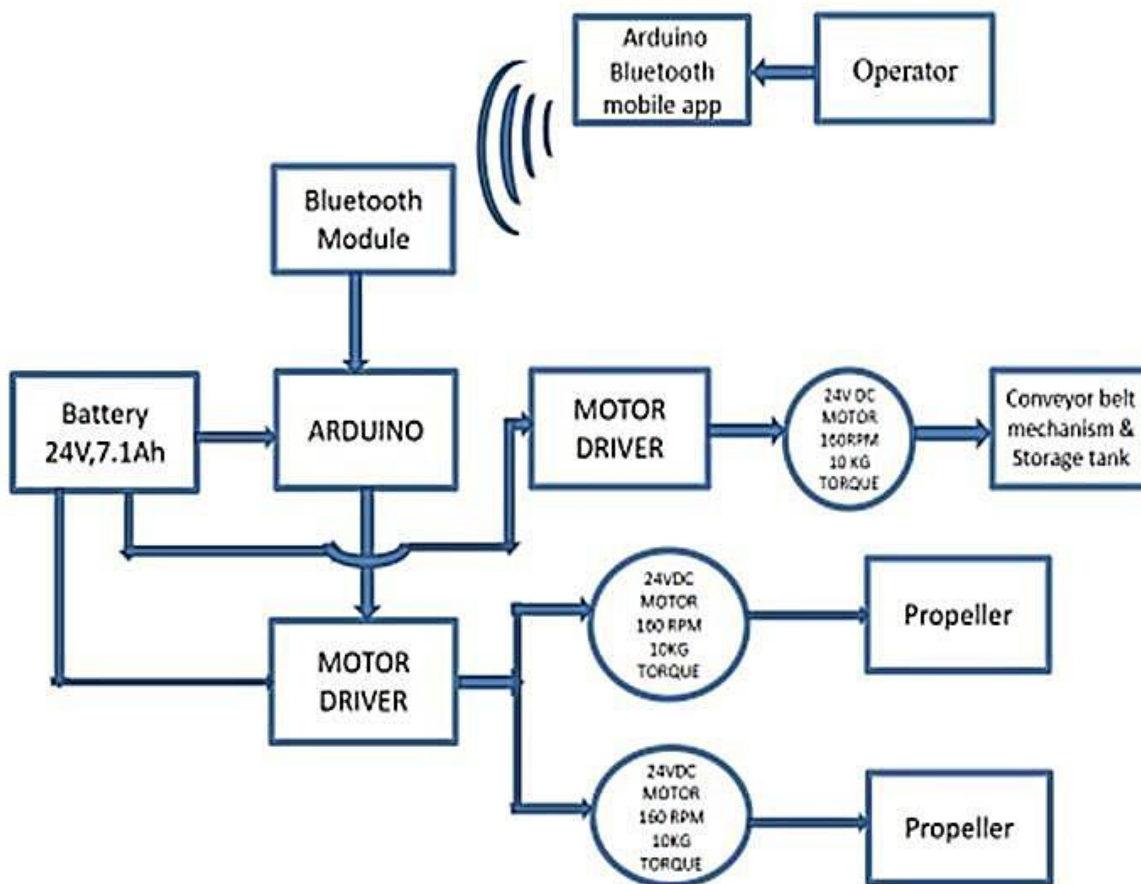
Arduino Bluetooth mobile app

Operator

Bluetooth Module

Battery 24V,7.1Ah

ARDUINO

MOTOR DRIVER

24V DC MOTOR 160RPM 10 KG TORQUE

Conveyor belt mechanism & Storage tank

MOTOR DRIVER

24VDC MOTOR 160 RPM 10KG TORQUE

Propeller

24VDC MOTOR 160 RPM 10KG TORQUE

Propeller